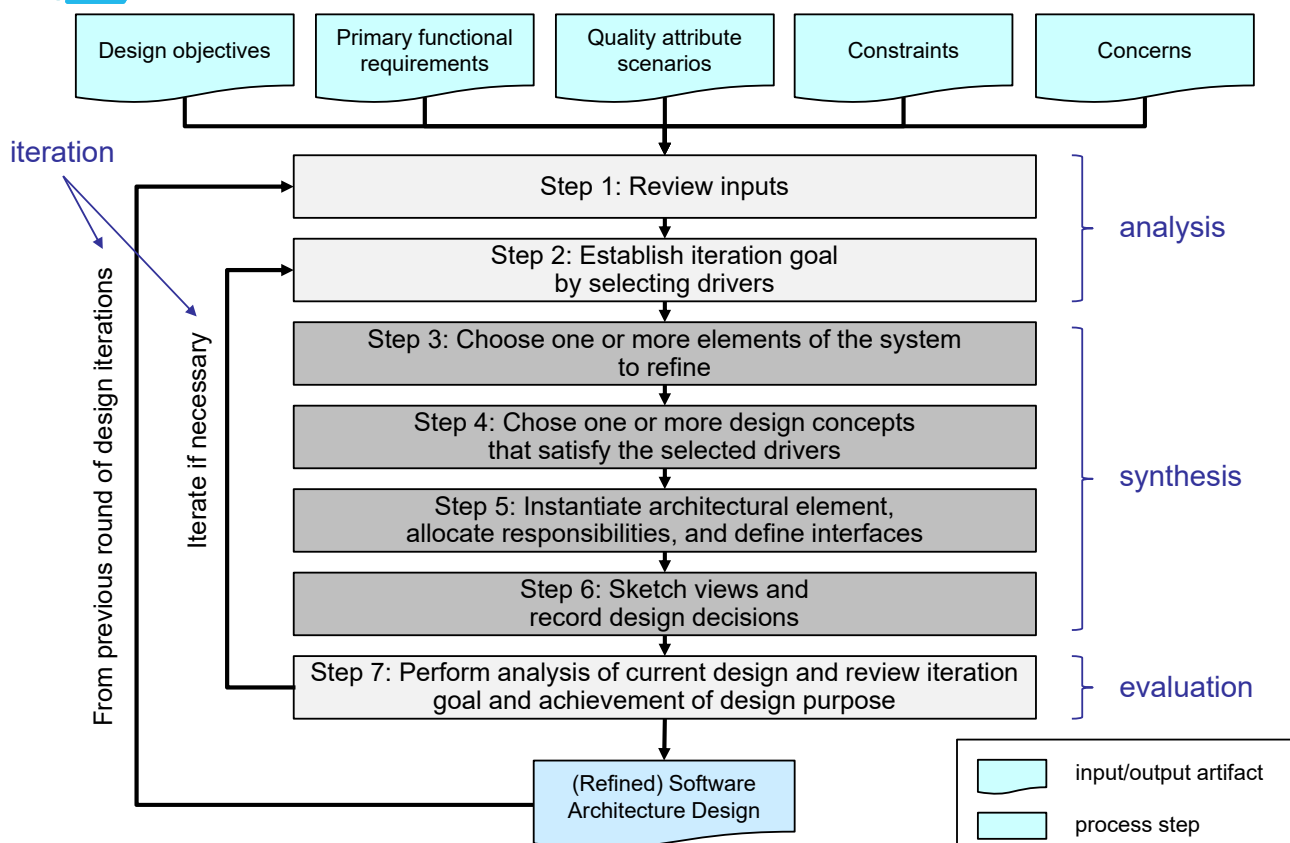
Design objectives

Primary functional requirements

Quality attribute scenarios

Constraints

Concerns

iteration

Step 1: Review inputs

Step 2: Establish iteration goal by selecting drivers

analysis

From previous round of design iterations

Iterate if necessary

Step 3: Choose one or more elements of the system to refine

Step 4: Chose one or more design concepts that satisfy the selected drivers

Step 5: Instantiate architectural element, allocate responsibilities, and define interfaces

Step 6: Sketch views and record design decisions

synthesis

Step 7: Perform analysis of current design and review iteration goal and achievement of design purpose

evaluation

(Refined) Software Architecture Design

input/output artifact

process step